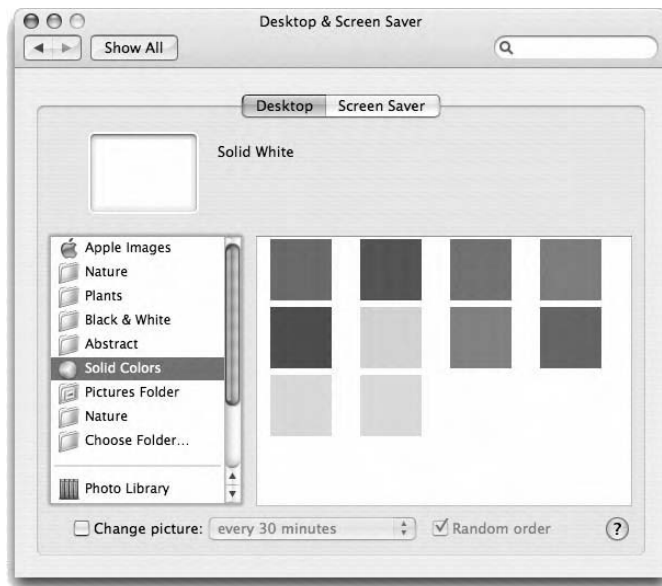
Desktop & Screen Saver

Show All

Desktop Screen Saver

Solid White

Apple Images
Nature
Plants
Black & White
Abstract
Solid Colors
Pictures Folder
Nature
Choose Folder...

Photo Library

Change picture: every 30 minutes Random order

?